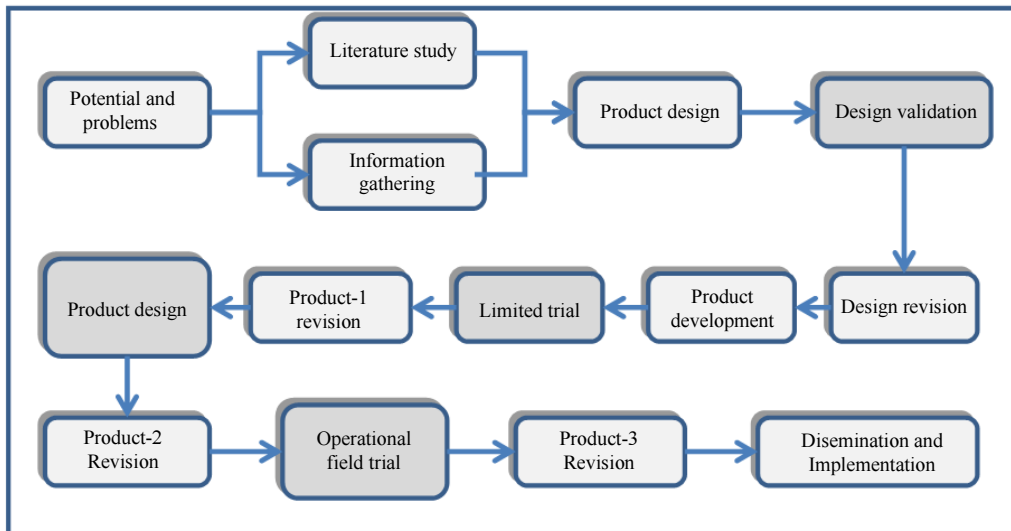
Potential and problems

Literature study

Information gathering

Product design

Design validation

Design revision

Product development

Limited trial

Product-1 revision

Product design

Product-2 Revision

Operational field trial

Product-3 Revision

Disemination and Implementation